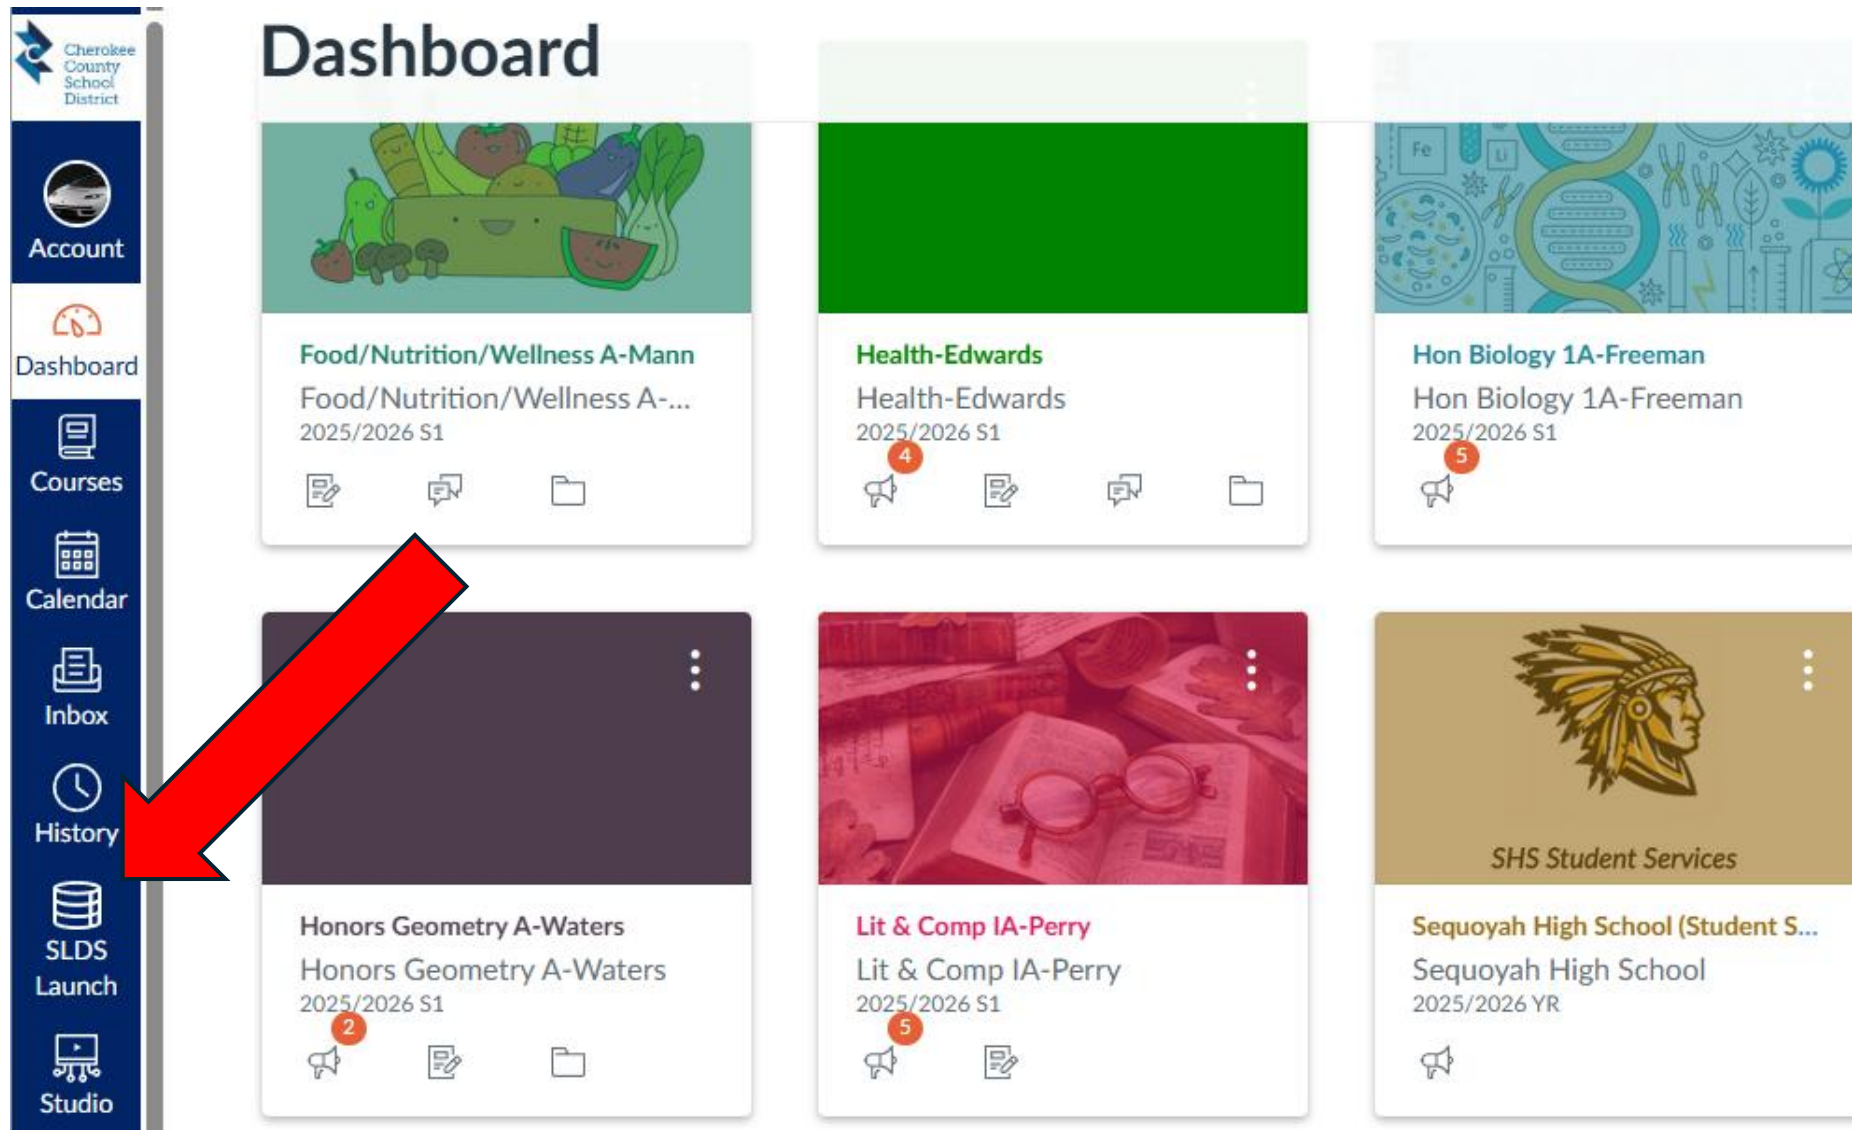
Cherokee County School District

Account

Dashboard

Courses

Calendar

Inbox

History

SLDS Launch

Studio

Dashboard

Food/Nutrition/Wellness A-Mann
Food/Nutrition/Wellness A-...
2025/2026 S1

Health-Edwards
Health-Edwards
2025/2026 S1
4

Fe
Hon Biology 1A-Freeman
Hon Biology 1A-Freeman
2025/2026 S1
5

Honors Geometry A-Waters
Honors Geometry A-Waters
2025/2026 S1
2

Lit & Comp IA-Perry
Lit & Comp IA-Perry
2025/2026 S1
5

SHS Student Services
Sequoyah High School (Student S...
Sequoyah High School
2025/2026 YR